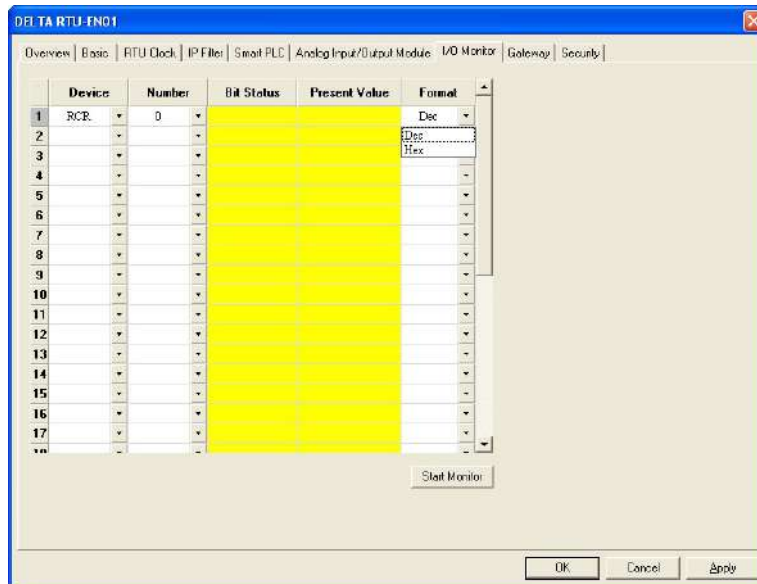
DELTA RTU-EN01

Overview | Basic | RTU Clock | IP Filter | Smart PLC | Analog Input/Output Module | I/O Monitor | Gateway | Security

| | Device | Number | Bit Status | Present Value | Format |
|---|---|---|---|---|---|
| 1 | RCR | 0 | | | Dec |
| 2 | | | | | Dec |
| 3 | | | | | Hex |
| 4 | | | | | |
| 5 | | | | | |
| 6 | | | | | |
| 7 | | | | | |
| 8 | | | | | |
| 9 | | | | | |
| 10 | | | | | |
| 11 | | | | | |
| 12 | | | | | |
| 13 | | | | | |
| 14 | | | | | |
| 15 | | | | | |
| 16 | | | | | |
| 17 | | | | | |

Start Monitor

OK Cancel Apply